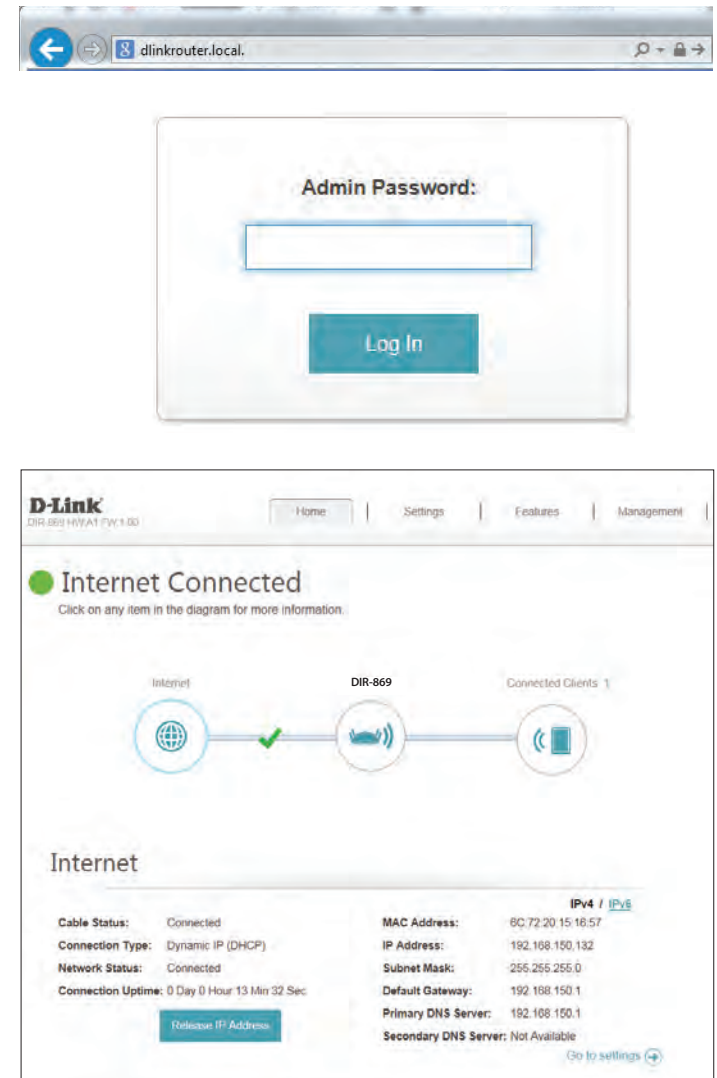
dlinkrouter.local.

Admin Password:

Log In

D-Link
DIR-869 HW:A1 FW:1.00

Home | Settings | Features | Management

Internet Connected
Click on any item in the diagram for more information.

Internet
DIR-869
Connected Clients: 1

Internet

IPv4 / IPv6

Cable Status: Connected
Connection Type: Dynamic IP (DHCP)
Network Status: Connected
Connection Uptime: 0 Day 0 Hour 13 Min 32 Sec

Release IP Address

MAC Address: 6C:72:20:15:16:57
IP Address: 192.168.150.132
Subnet Mask: 255.255.255.0
Default Gateway: 192.168.150.1
Primary DNS Server: 192.168.150.1
Secondary DNS Server: Not Available

Go to settings